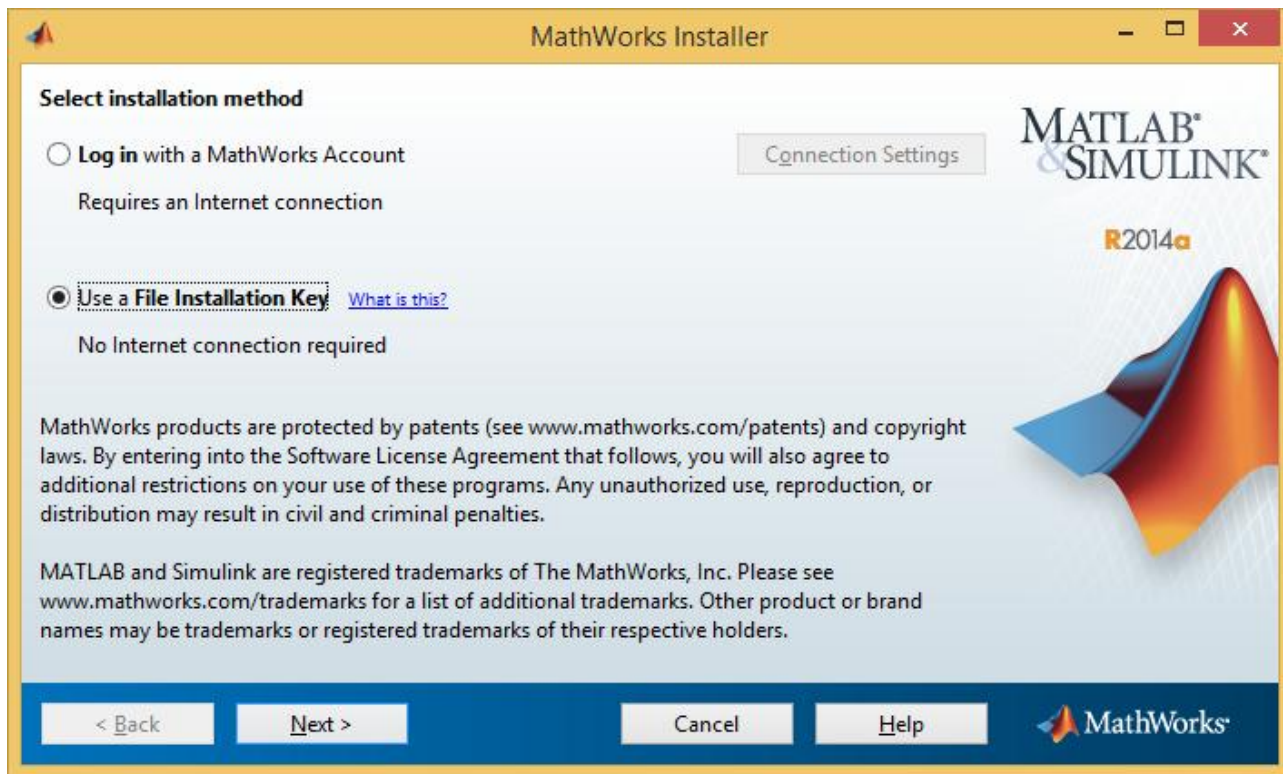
MathWorks Installer

Select installation method

Log in with a MathWorks Account

Connection Settings

Requires an Internet connection

Use a File Installation Key What is this?

No Internet connection required

MATLAB® & SIMULINK®

R2014a

MathWorks products are protected by patents (see www.mathworks.com/patents) and copyright laws. By entering into the Software License Agreement that follows, you will also agree to additional restrictions on your use of these programs. Any unauthorized use, reproduction, or distribution may result in civil and criminal penalties.

MATLAB and Simulink are registered trademarks of The MathWorks, Inc. Please see www.mathworks.com/trademarks for a list of additional trademarks. Other product or brand names may be trademarks or registered trademarks of their respective holders.

< Back

Next >

Cancel

Help

MathWorks®